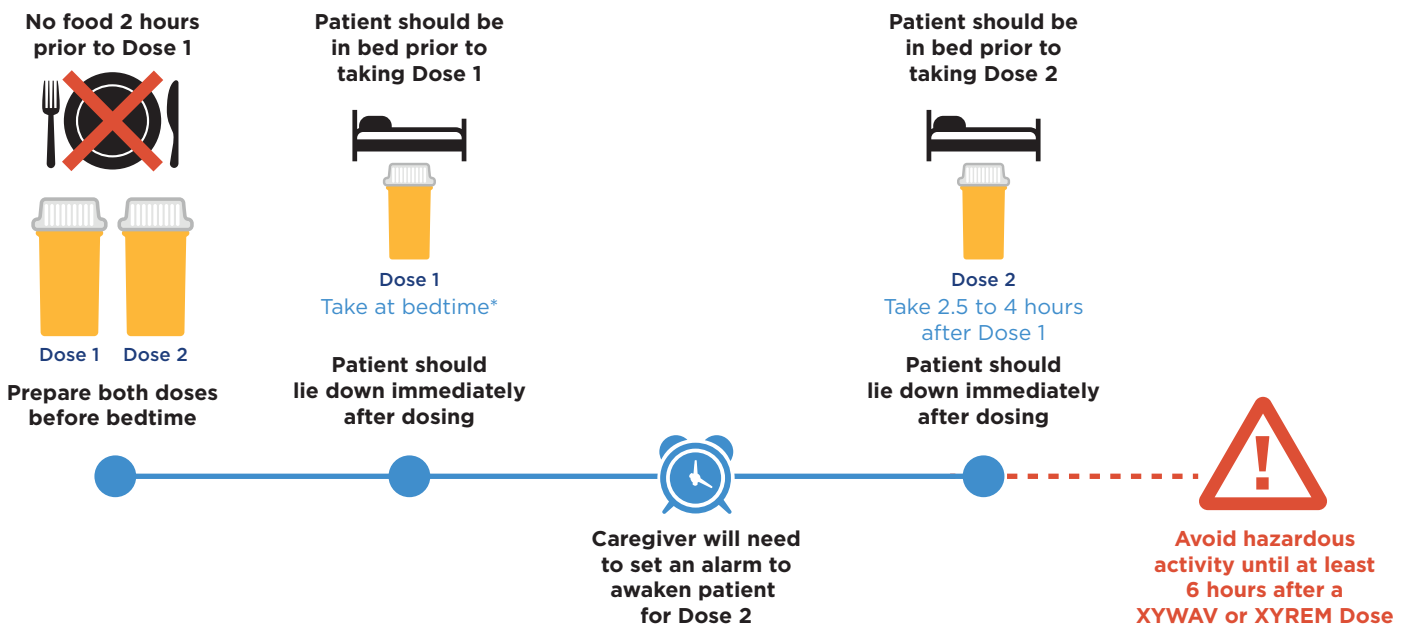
No food 2 hours prior to Dose 1

Dose 1 Dose 2

Prepare both doses before bedtime

Patient should be in bed prior to taking Dose 1

Dose 1
Take at bedtime*

Patient should lie down immediately after dosing

Caregiver will need to set an alarm to awaken patient for Dose 2

Patient should be in bed prior to taking Dose 2

Dose 2
Take 2.5 to 4 hours after Dose 1

Patient should lie down immediately after dosing

!

Avoid hazardous activity until at least 6 hours after a XYWAV or XYREM Dose